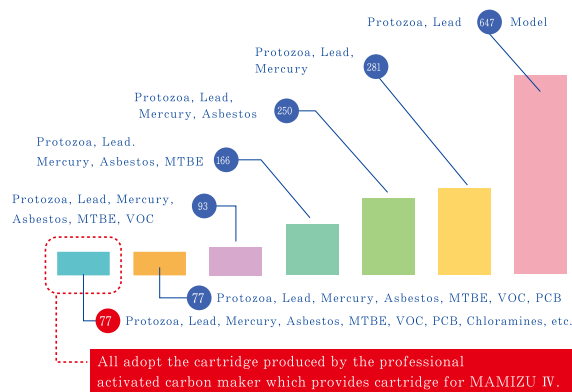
Protozoa, Lead 647 Model

Protozoa, Lead, Mercury 281

Protozoa, Lead, Mercury, Asbestos 250

Protozoa, Lead. Mercury, Asbestos, MTBE 166

Protozoa, Lead, Mercury, Asbestos, MTBE, VOC 93

77 Protozoa, Lead, Mercury, Asbestos, MTBE, VOC, PCB

77 Protozoa, Lead, Mercury, Asbestos, MTBE, VOC, PCB, Chloramines, etc.

All adopt the cartridge produced by the professional activated carbon maker which provides cartridge for MAMIZU Ⅳ.